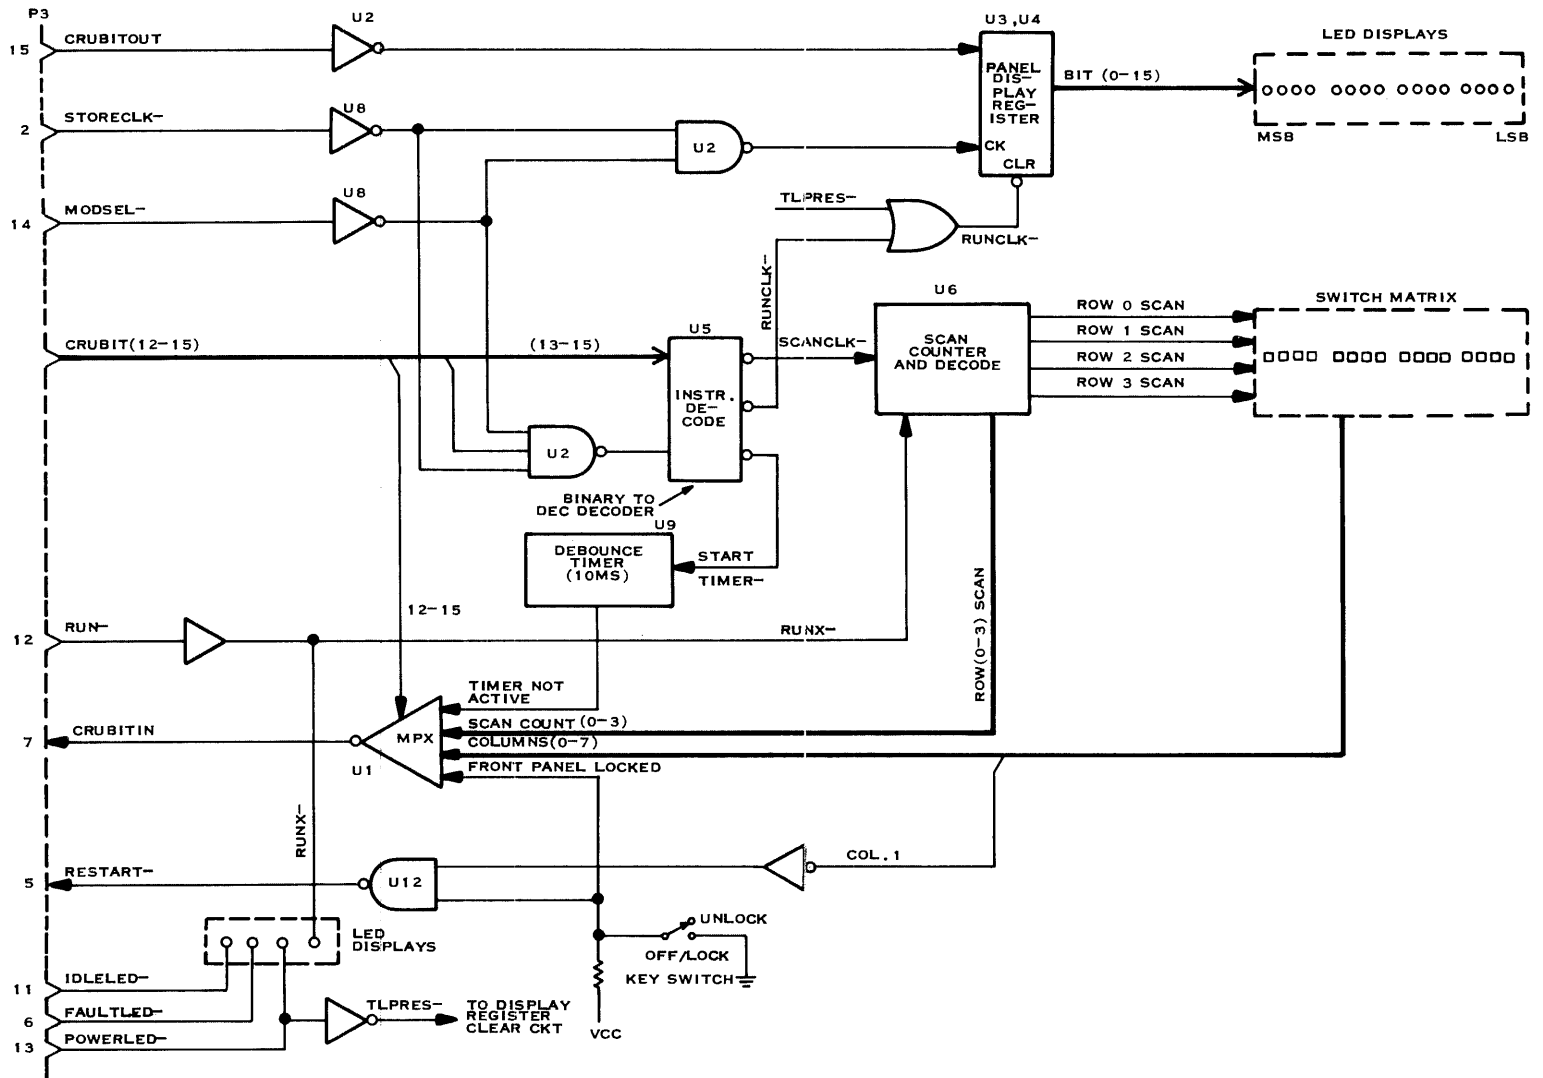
P3
15
CRUBITOUT
U2
U3,U4
PANEL DISPLAY REGISTER
BIT (0-15)
LED DISPLAYS
MSB
LSB
2
STORECLK-
U8
U2
CK
CLR
14
MODSEL-
U8
TLPRES-
RUNCLK-
RUNCLK-
U6
ROW 0 SCAN
ROW 1 SCAN
ROW 2 SCAN
ROW 3 SCAN
SWITCH MATRIX
CRUBIT(12-15)
(13-15)
U5
SCANCLK-
SCAN COUNTER AND DECODE
INSTR. DECODE
U2
BINARY TO DEC DECODER
U9
DEBOUNCE TIMER (10MS)
START
TIMER-
12-15
ROW(0-3) SCAN
12
RUN-
RUNX-
TIMER NOT ACTIVE
SCAN COUNT (0-3)
7
CRUBITIN
MPX
COLUMNS(0-7)
U1
FRONT PANEL LOCKED
RUNX-
COL. 1
5
RESTART-
U12
LED DISPLAYS
UNLOCK
OFF/LOCK
KEY SWITCH
11
IDLELED-
6
FAULTLED-
TLPRES-
TO DISPLAY REGISTER CLEAR CKT
13
POWERLED-
VCC